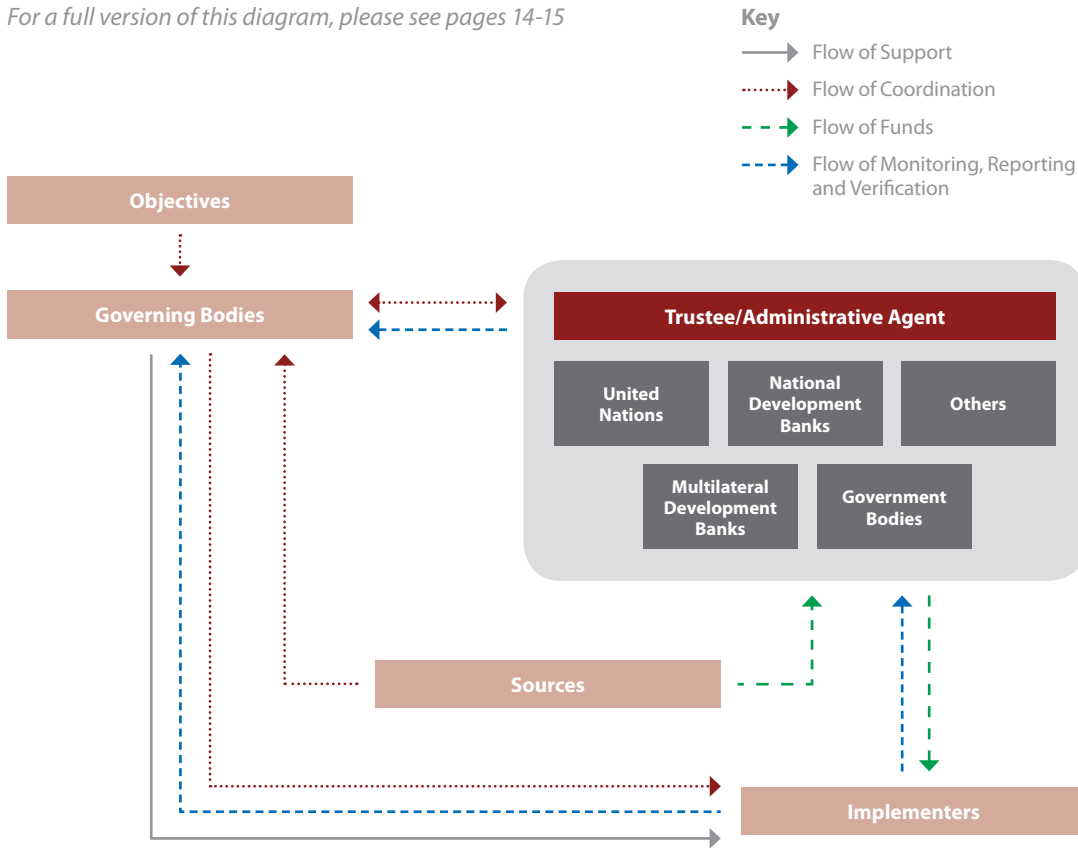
For a full version of this diagram, please see pages 14-15

Key
Flow of Support
Flow of Coordination
Flow of Funds
Flow of Monitoring, Reporting and Verification

Objectives

Governing Bodies

Trustee/Administrative Agent

United Nations

National Development Banks

Others

Multilateral Development Banks

Government Bodies

Sources

Implementers